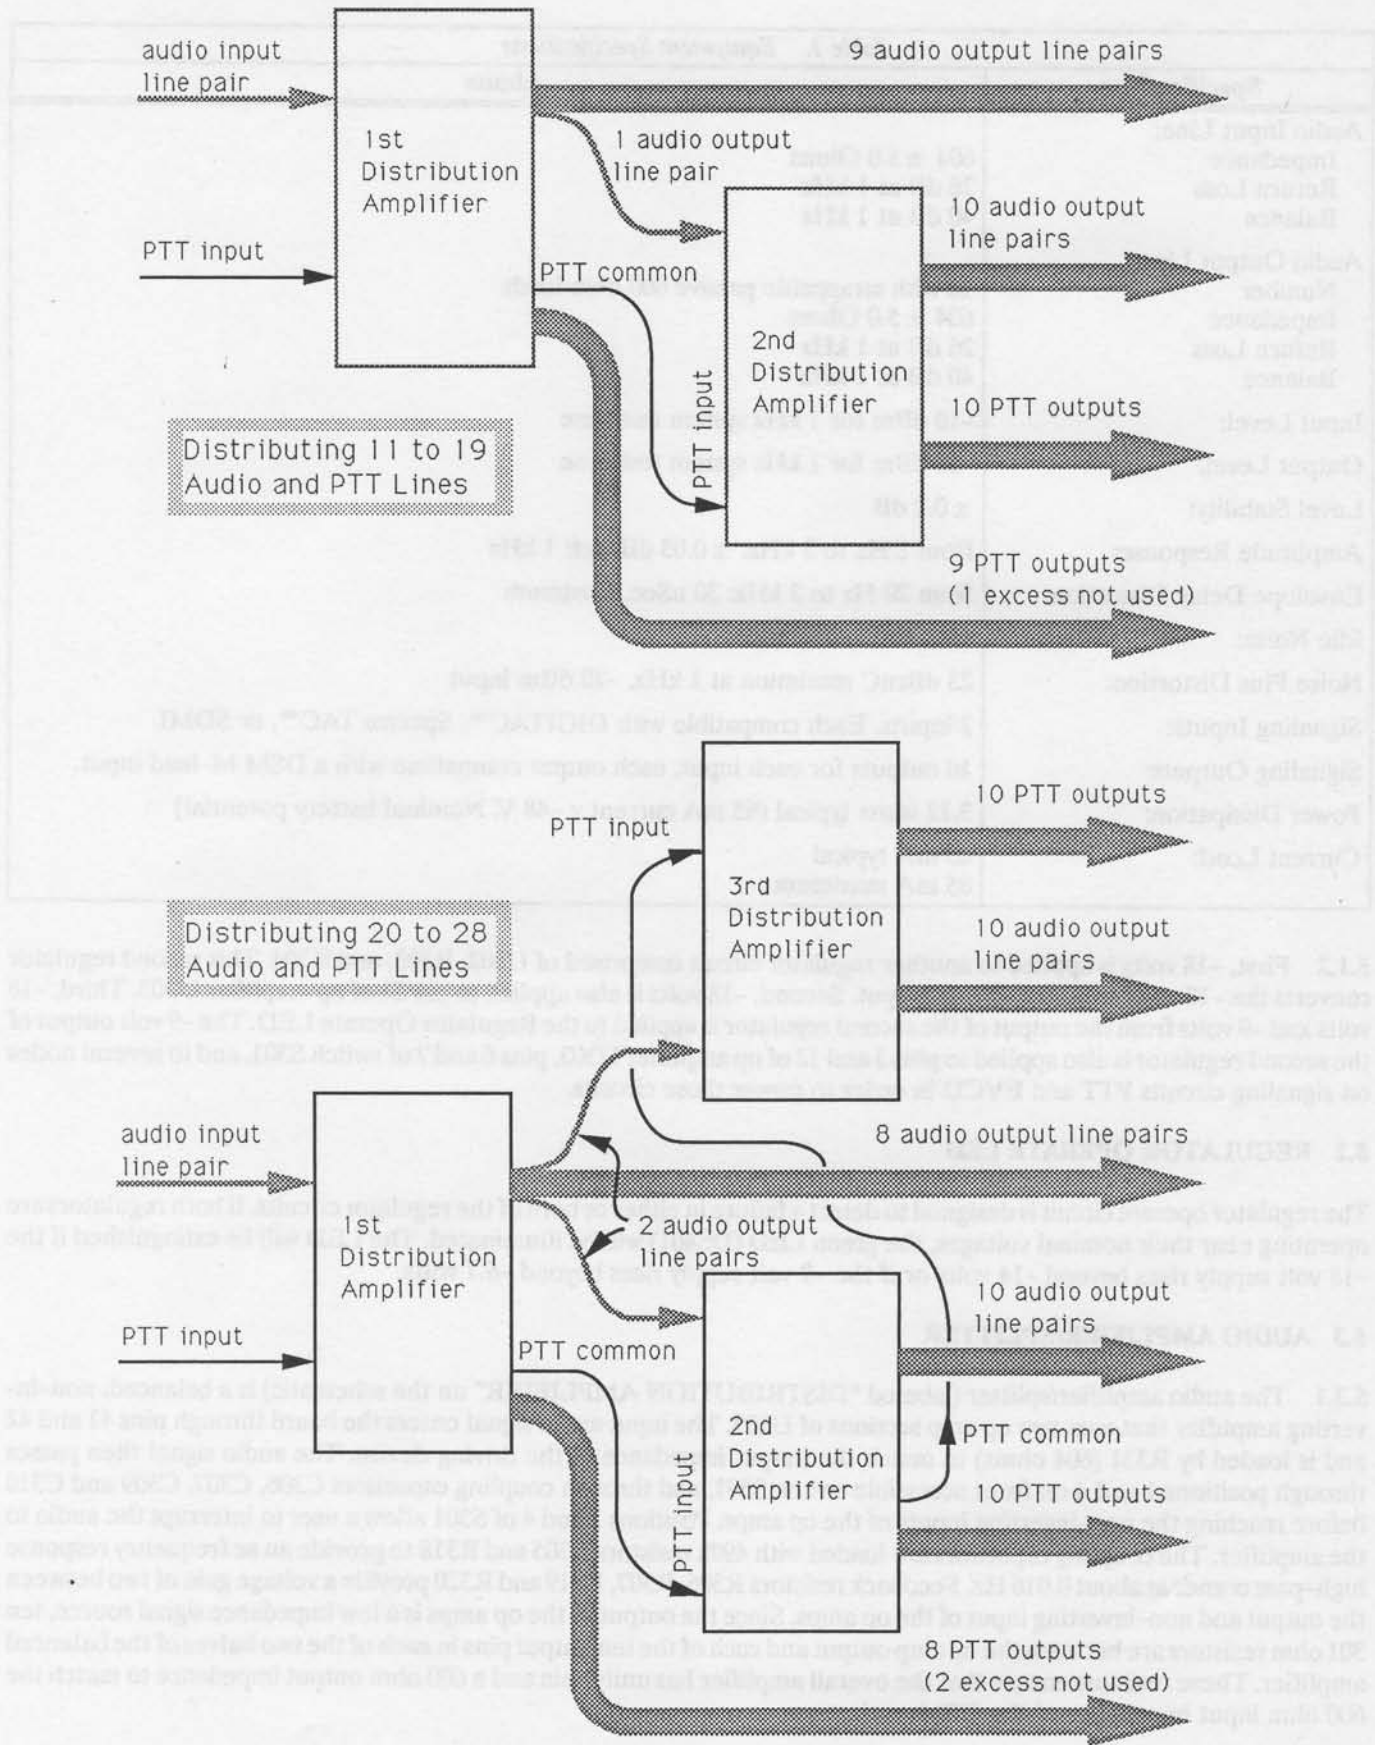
audio input line pair

9 audio output line pairs

1st Distribution Amplifier

1 audio output line pair

10 audio output line pairs

PTT input

PTT common

2nd Distribution Amplifier

PTT input

10 PTT outputs

Distributing 11 to 19 Audio and PTT Lines

9 PTT outputs (1 excess not used)

10 PTT outputs

PTT input

3rd Distribution Amplifier

10 audio output line pairs

Distributing 20 to 28 Audio and PTT Lines

audio input line pair

8 audio output line pairs

1st Distribution Amplifier

2 audio output line pairs

10 audio output line pairs

PTT input

PTT common

PTT common

2nd Distribution Amplifier

PTT input

10 PTT outputs

8 PTT outputs (2 excess not used)